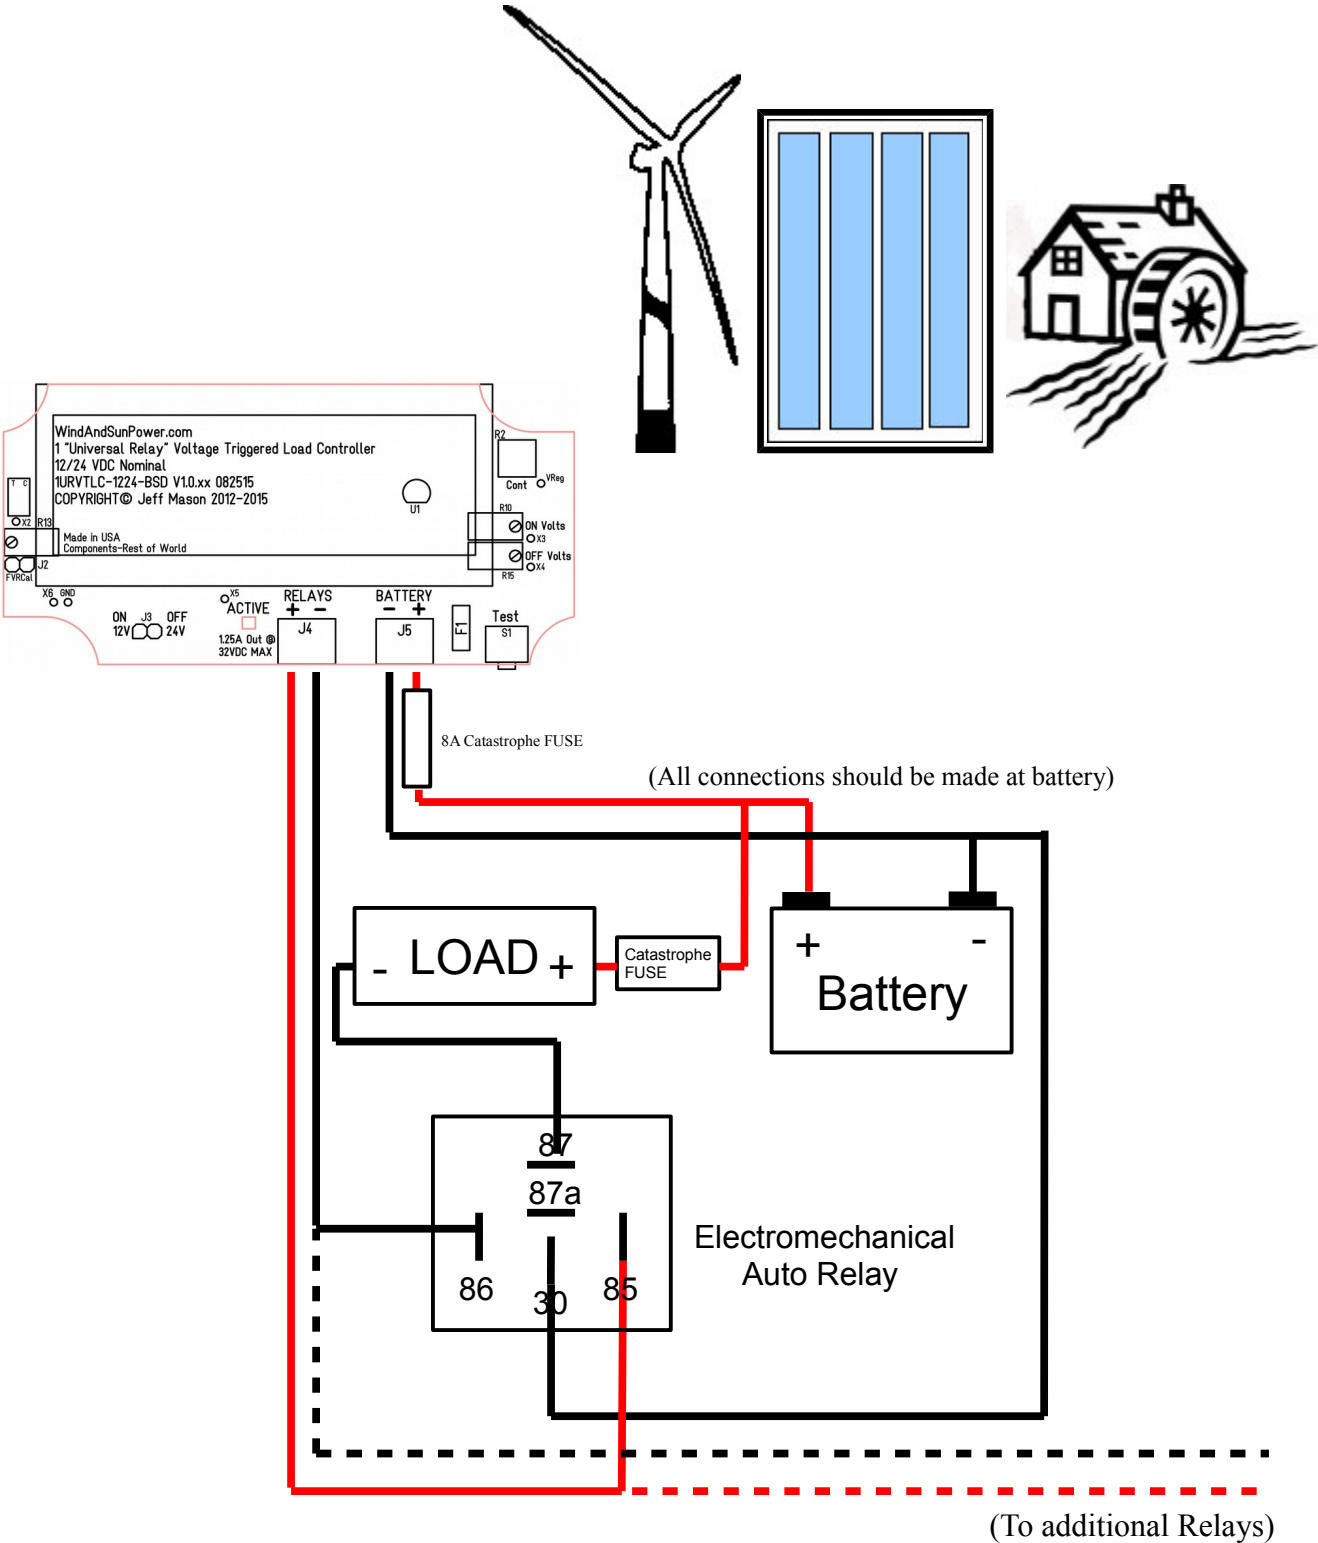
WindAndSunPower.com
1 "Universal Relay" Voltage Triggered Load Controller
12/24 VDC Nominal
1URVTLC-1224-BSD V1.0.xx 082515
COPYRIGHT© Jeff Mason 2012-2015

Made in USA
Components-Rest of World

T C
X2 R13
J2
FVRCal
U1
R2
Cont VReg
R10
ON Volts
X3
OFF Volts
X4
R15
X6 GND
ON J3 OFF
12V 24V
X5
ACTIVE
1.25A Out @
32VDC MAX
RELAYS
+ −
J4
BATTERY
− +
J5
F1
Test
S1

8A Catastrophe FUSE

(All connections should be made at battery)

- LOAD +

Catastrophe
FUSE

+ -
Battery

87
87a
86
30
85

Electromechanical
Auto Relay

(To additional Relays)